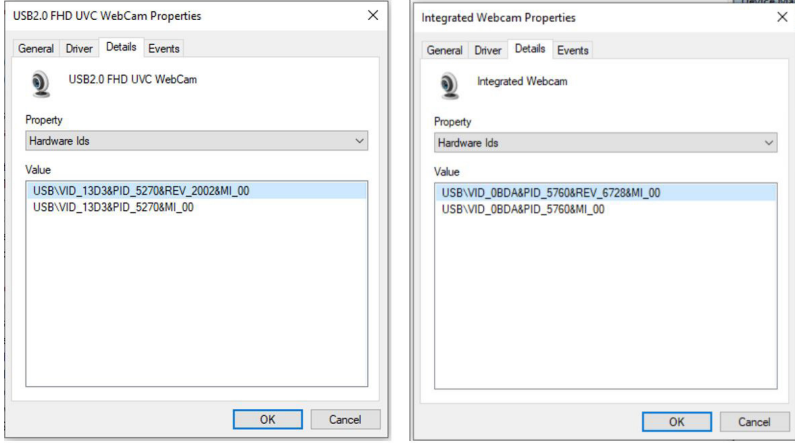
USB2.0 FHD UVC WebCam Properties

General Driver Details Events

USB2.0 FHD UVC WebCam

Property
Hardware Ids

Value
USB\VID_13D3&PID_5270&REV_2002&MI_00
USB\VID_13D3&PID_5270&MI_00

OK Cancel

Integrated Webcam Properties

General Driver Details Events

Integrated Webcam

Property
Hardware Ids

Value
USB\VID_0BDA&PID_5760&REV_6728&MI_00
USB\VID_0BDA&PID_5760&MI_00

OK Cancel